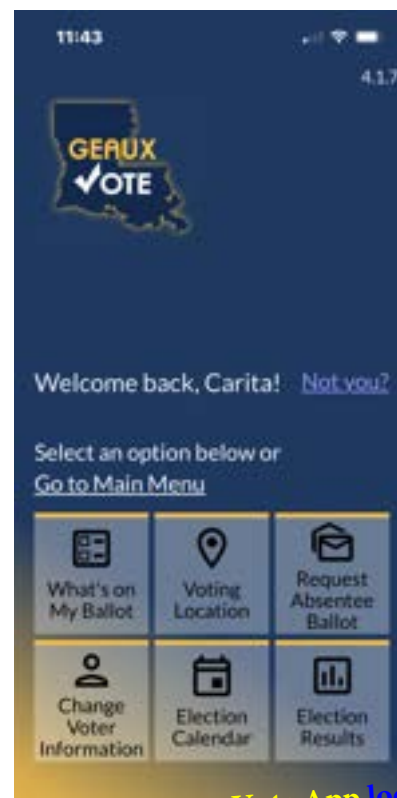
11:43

4.1.7

GEAUX VOTE

Welcome back, Carita! Not you?

Select an option below or Go to Main Menu

What's on My Ballot

Voting Location

Request Absentee Ballot

Change Voter Information

Election Calendar

Election Results

Vote App lo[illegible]